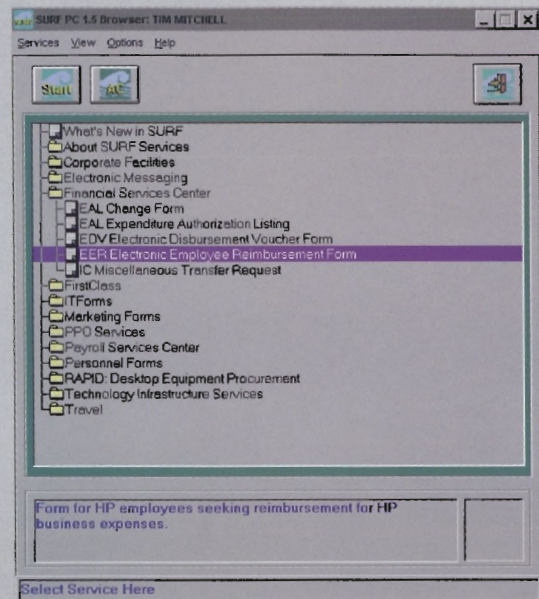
SURF PC 1.5 Browser: TIM MITCHELL

Services View Options Help

Start

What's New in SURF
About SURF Services
Corporate Facilities
Electronic Messaging
Financial Services Center
EAL Change Form
EAL Expenditure Authorization Listing
EDV Electronic Disbursement Voucher Form
EER Electronic Employee Reimbursement Form
IC Miscellaneous Transfer Request
FirstClass
ITForms
Marketing Forms
PPO Services
Payroll Services Center
Personnel Forms
RAPID: Desktop Equipment Procurement
Technology Infrastructure Services
Travel

Form for HP employees seeking reimbursement for HP business expenses.

Select Service Here